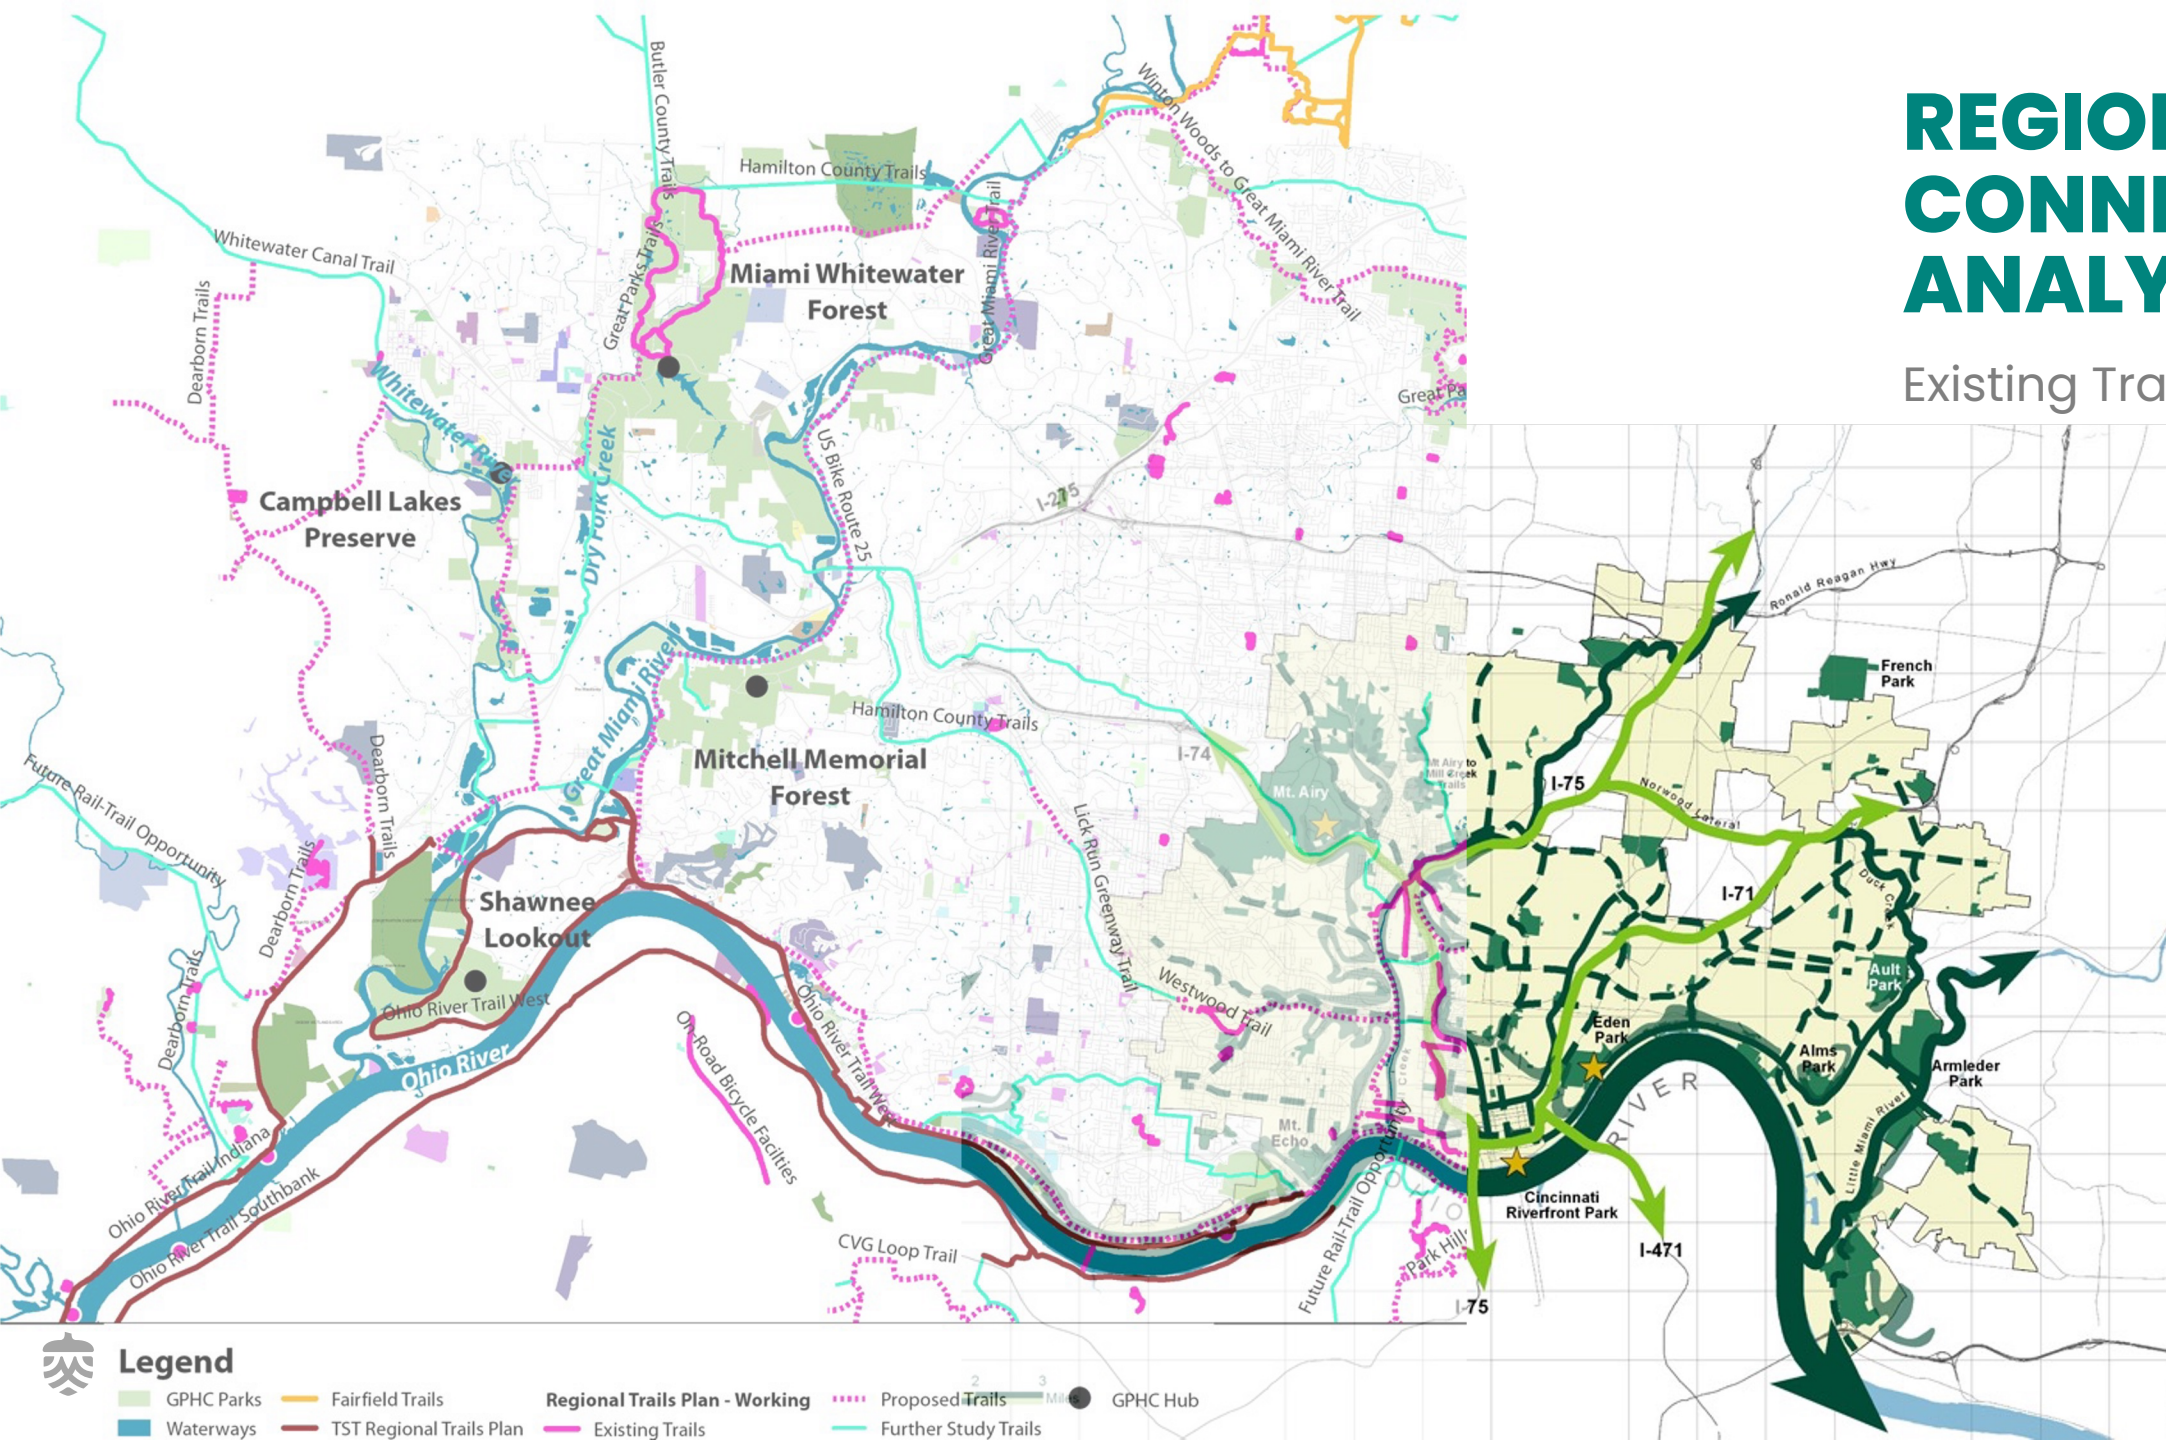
REGIO
CONN
ANALY

Existing Tra

Butler County Trails
Hamilton County Trails
Winton Woods to Great Miami River Trail
Whitewater Canal Trail
Dearborn Trails
Great Parks Trails
Miami Whitewater Forest
Great Miami River Trail
Great Pa
Whitewater River
Campbell Lakes Preserve
Dry Fork Creek
US Bike Route 25
I-275
Great Miami River
Hamilton County Trails
I-74
Mt. Airy
Mt Airy to Mill Creek Trails
Future Rail-Trail Opportunity
Dearborn Trails
Mitchell Memorial Forest
Lick Run Greenway Trail
Dearborn Trails
Shawnee Lookout
Westwood Trail
Ohio River Trail West
Dearborn Trails
Ohio River
Ohio River Trail West
On Road Bicycle Facilities
Mt. Echo
Ohio River Trail Indiana
Ohio River Trail Southbank
CVG Loop Trail
Future Rail-Trail Opportunity
Park Hills
I-75
Ronald Reagan Hwy
French Park
I-75
Norwood Lateral
I-71
Duck Creek
Ault Park
Eden Park
Alms Park
Armleder Park
RIVER
Little Miami River
Cincinnati Riverfront Park
I-471

Legend
GPHC Parks
Waterways
Fairfield Trails
TST Regional Trails Plan
Regional Trails Plan - Working
Existing Trails
Proposed Trails
Further Study Trails
GPHC Hub